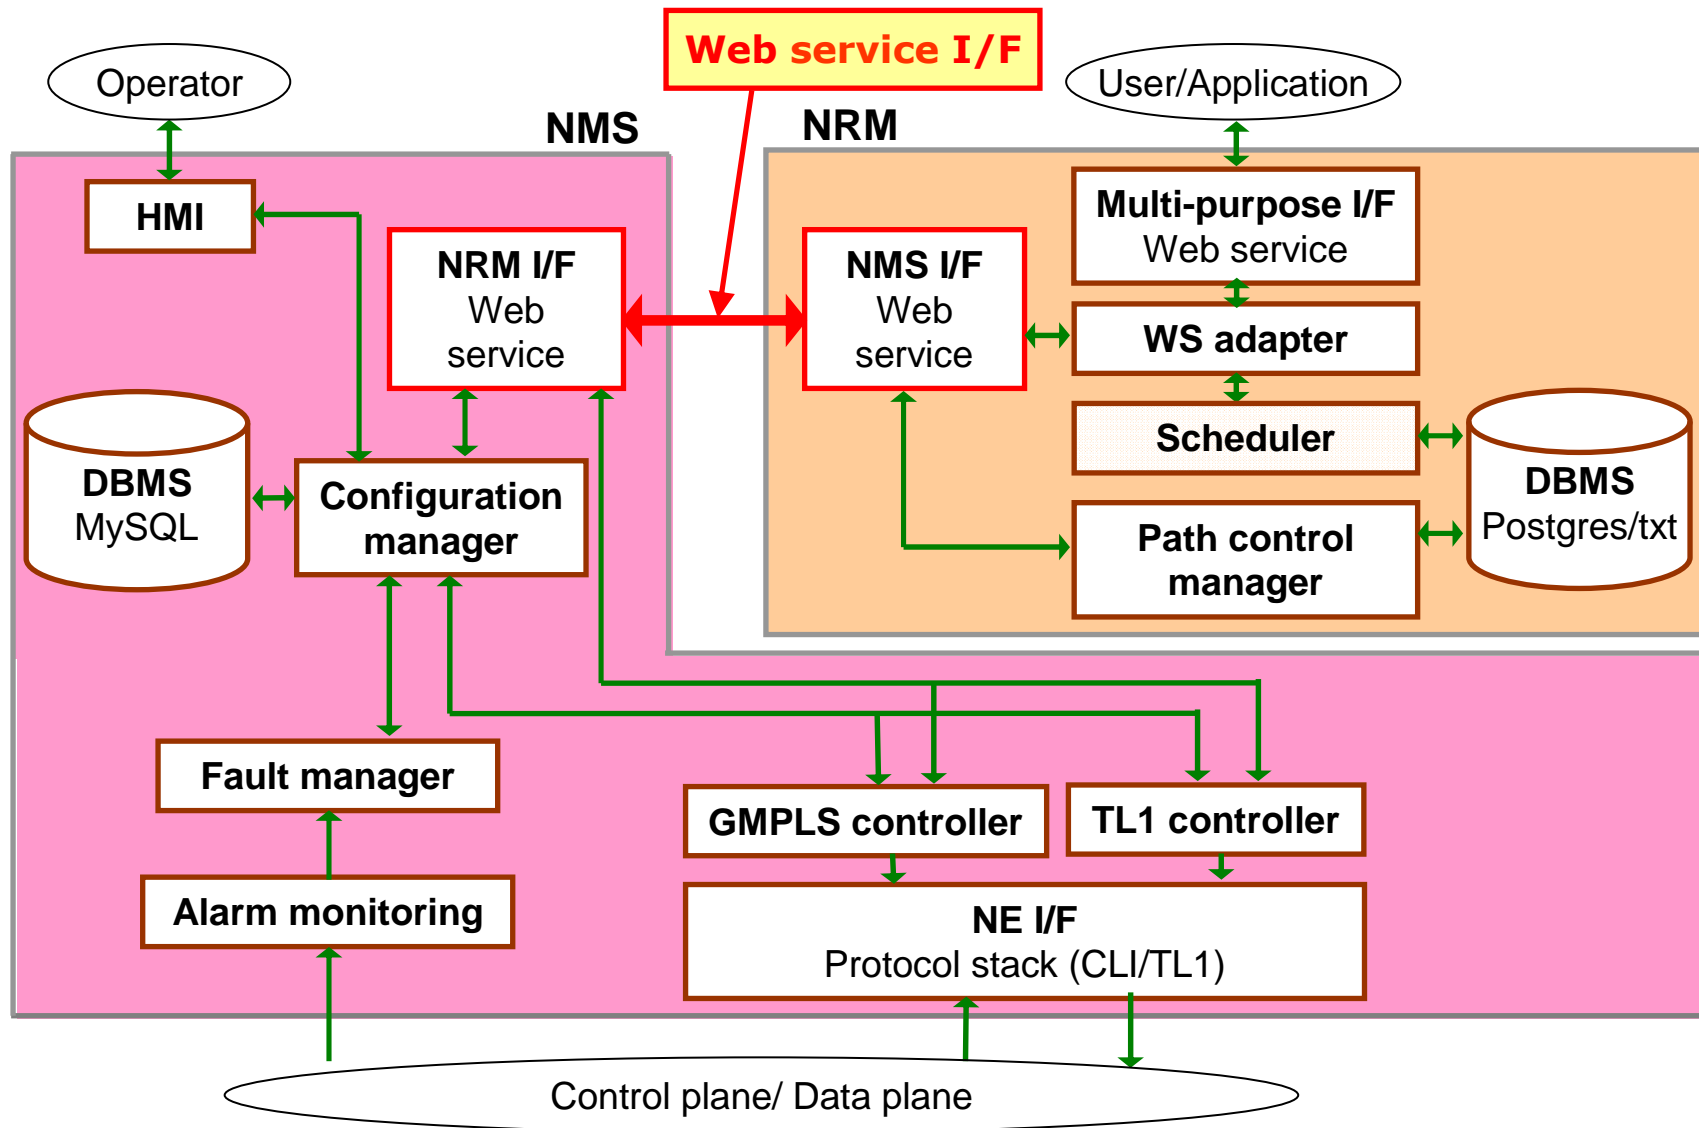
Web service I/F

Operator

User/Application

NMS

NRM

HMI

NRM I/F
Web service

NMS I/F
Web service

Multi-purpose I/F
Web service

WS adapter

Scheduler

DBMS
MySQL

Configuration manager

DBMS
Postgres/txt

Path control manager

Fault manager

GMPLS controller

TL1 controller

Alarm monitoring

NE I/F
Protocol stack (CLI/TL1)

Control plane/ Data plane